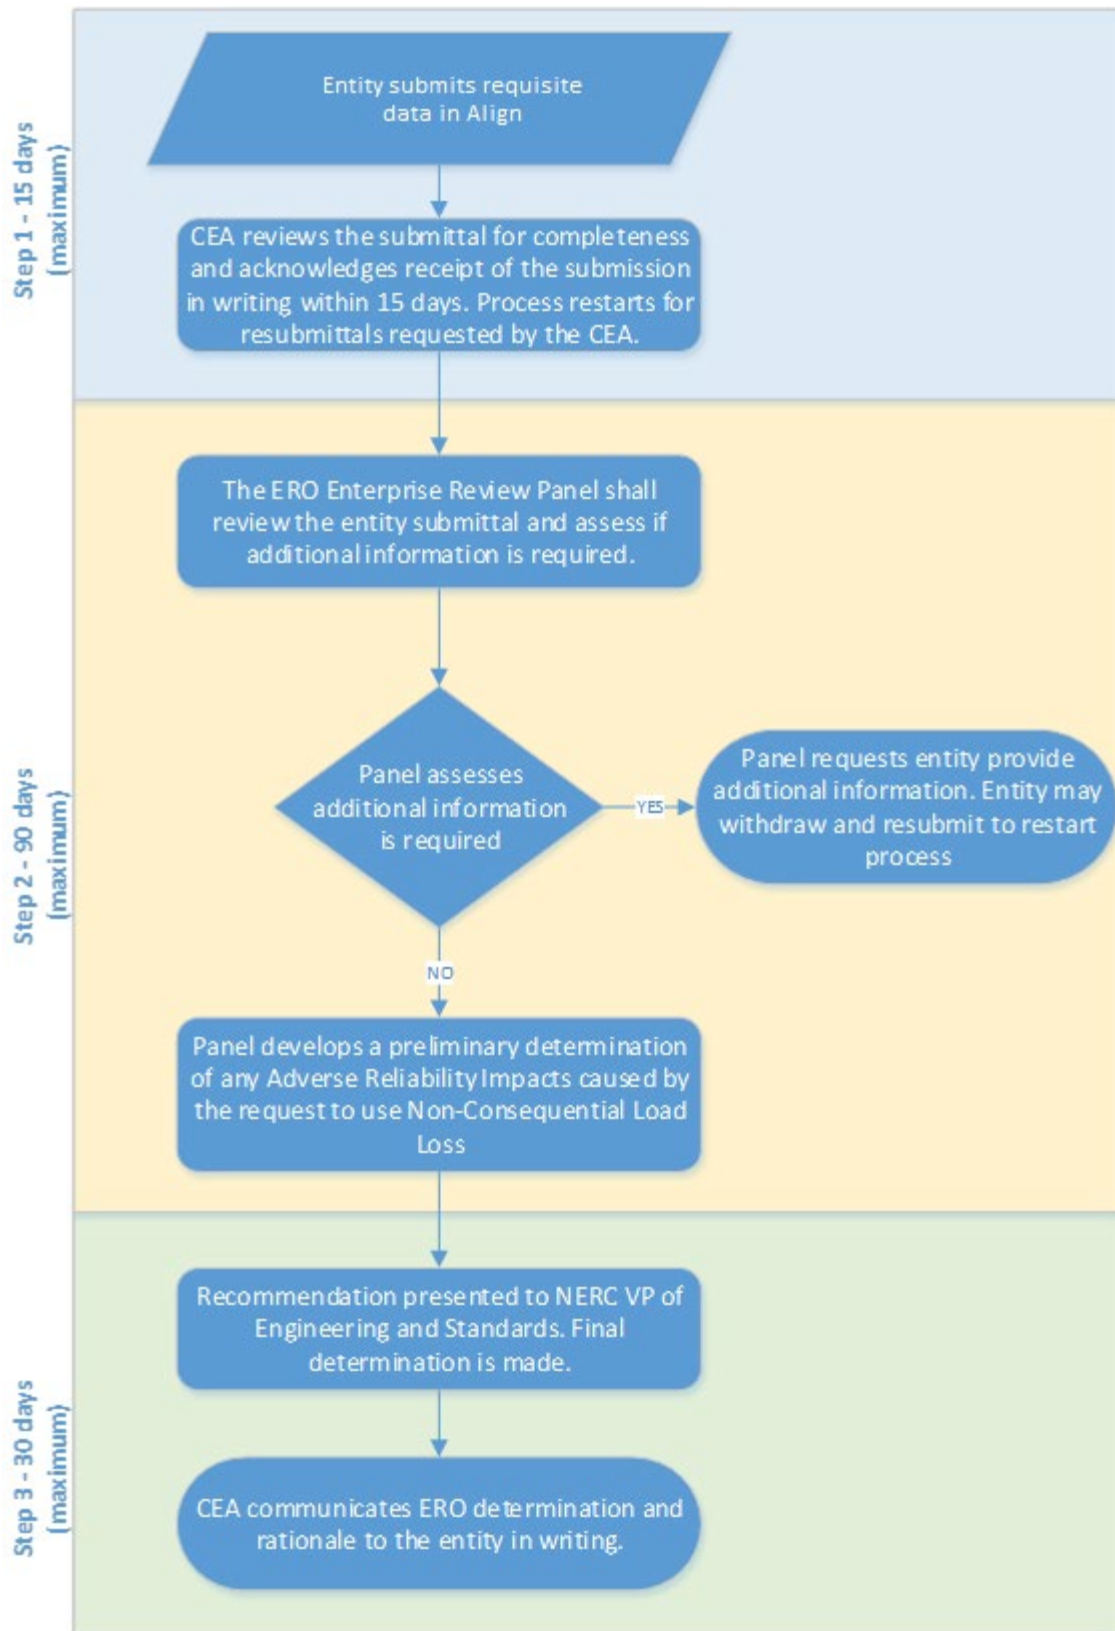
Step 1 - 15 days (maximum)

Entity submits requisite data in Align

CEA reviews the submittal for completeness and acknowledges receipt of the submission in writing within 15 days. Process restarts for resubmittals requested by the CEA.

Step 2 - 90 days (maximum)

The ERO Enterprise Review Panel shall review the entity submittal and assess if additional information is required.

Panel assesses additional information is required

YES

Panel requests entity provide additional information. Entity may withdraw and resubmit to restart process

NO

Panel develops a preliminary determination of any Adverse Reliability Impacts caused by the request to use Non-Consequential Load Loss

Step 3 - 30 days (maximum)

Recommendation presented to NERC VP of Engineering and Standards. Final determination is made.

CEA communicates ERO determination and rationale to the entity in writing.